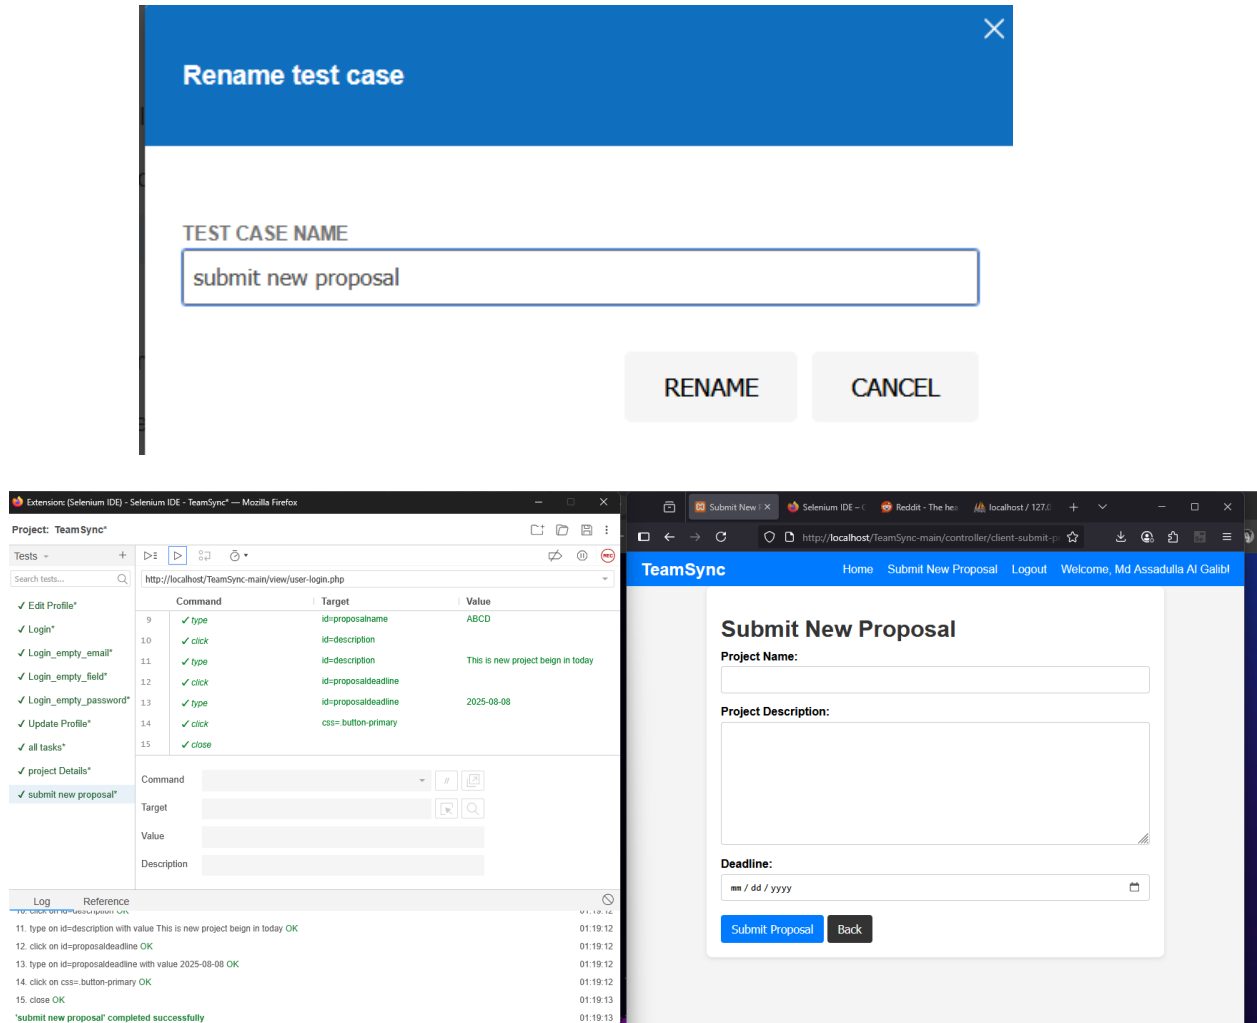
Rename test case

TEST CASE NAME

submit new proposal

RENAME CANCEL

Extension: (Selenium IDE) - Selenium IDE - TeamSync* — Mozilla Firefox

Project: TeamSync*

Tests

Search tests...

✓ Edit Profile*
✓ Login*
✓ Login_empty_email*
✓ Login_empty_field*
✓ Login_empty_password*
✓ Update Profile*
✓ all tasks*
✓ project Details*
✓ submit new proposal*

http://localhost/TeamSync-main/view/user-login.php

| | Command | Target | Value |
|---|---|---|---|
| 9 | ✓ type | id=proposalname | ABCD |
| 10 | ✓ click | id=description | |
| 11 | ✓ type | id=description | This is new project beign in today |
| 12 | ✓ click | id=proposaldeadline | |
| 13 | ✓ type | id=proposaldeadline | 2025-08-08 |
| 14 | ✓ click | css=.button-primary | |
| 15 | ✓ close | | |

Command
Target
Value
Description

Log Reference

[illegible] 01:19:12
11. type on id=description with value This is new project beign in today OK 01:19:12
12. click on id=proposaldeadline OK 01:19:12
13. type on id=proposaldeadline with value 2025-08-08 OK 01:19:12
14. click on css=.button-primary OK 01:19:12
15. close OK 01:19:13
'submit new proposal' completed successfully 01:19:13

Submit New P ×   Selenium IDE – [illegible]   Reddit - The hea   localhost / 127.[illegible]

http://localhost/TeamSync-main/controller/client-submit-p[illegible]

TeamSync   Home   Submit New Proposal   Logout   Welcome, Md Assadulla Al Galib!

Submit New Proposal
Project Name:
Project Description:
Deadline:
mm / dd / yyyy
Submit Proposal   Back